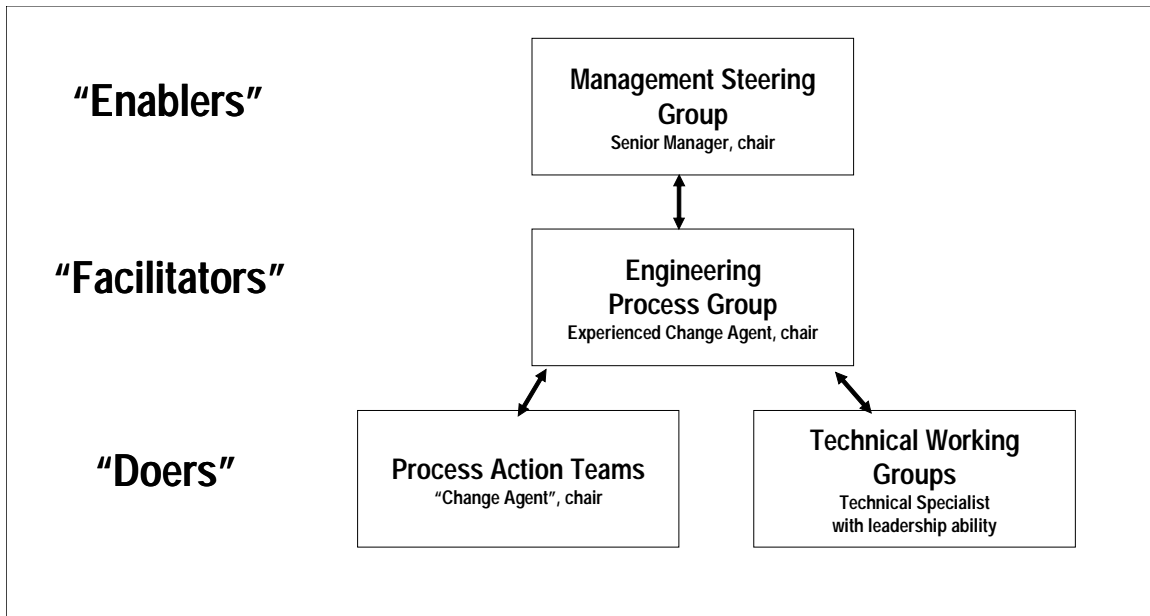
"Enablers"

Management Steering Group
Senior Manager, chair

"Facilitators"

Engineering Process Group
Experienced Change Agent, chair

"Doers"

Process Action Teams
"Change Agent", chair

Technical Working Groups
Technical Specialist with leadership ability